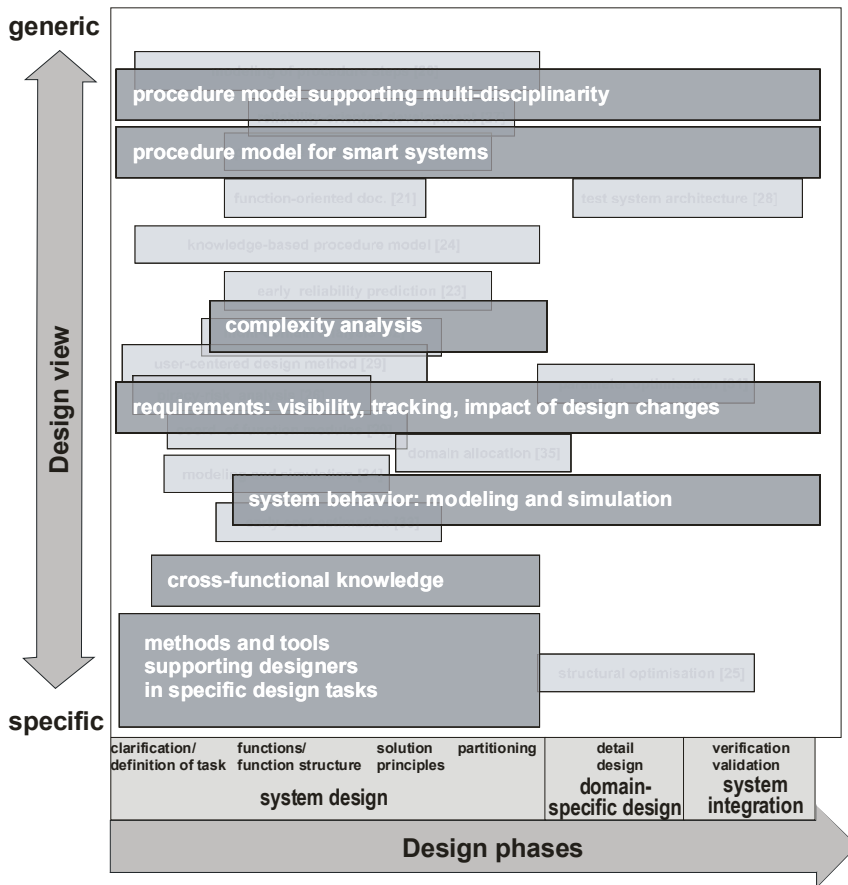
generic

Design view

specific

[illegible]

procedure model supporting multi-disciplinarity

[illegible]

procedure model for smart systems

function-oriented doc. [21]

test system architecture [28]

knowledge-based procedure model [24]

early reliability prediction [23]

complexity analysis

user-centered design method [29]

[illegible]

requirements: visibility, tracking, impact of design changes

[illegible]

domain allocation [35]

modelling and simulation [34]

system behavior: modeling and simulation

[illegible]

cross-functional knowledge

methods and tools supporting designers in specific design tasks

structural optimisation [25]

clarification/ definition of task

functions/ function structure

solution principles

partitioning

system design

detail design

domain-specific design

verification validation

system integration

Design phases